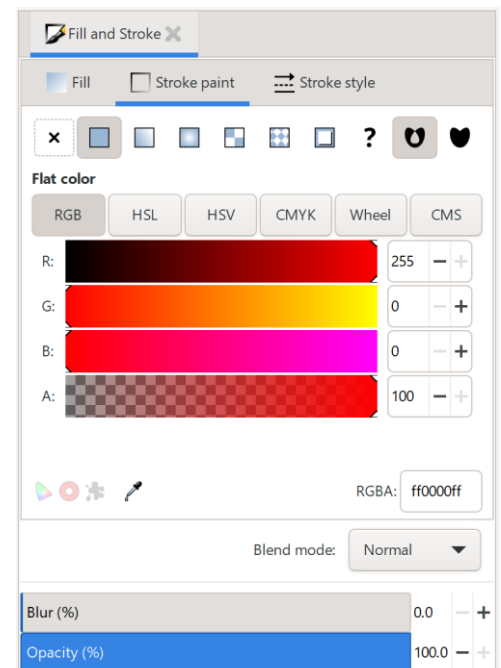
Fill and Stroke

Fill | Stroke paint | Stroke style

× ?

Flat color

| RGB | HSL | HSV | CMYK | Wheel | CMS |
|---|---|---|---|---|---|

R: 255 − +
G: 0 − +
B: 0 − +
A: 100 − +

RGBA: ff0000ff

Blend mode: Normal

Blur (%) 0.0 − +
Opacity (%) 100.0 − +